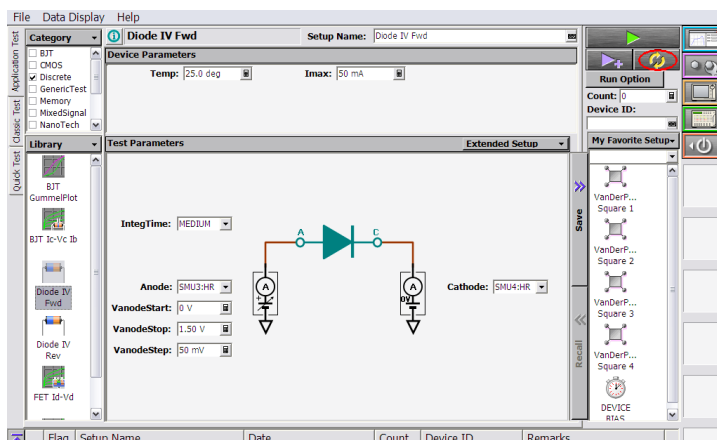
File Data Display Help

Application Test
Classic Test
Quick Test

Category
BJT
CMOS
✓ Discrete
GenericTest
Memory
MixedSignal
NanoTech

Library
BJT GummelPlot
BJT Ic-Vc Ib
Diode IV Fwd
Diode IV Rev
FET Id-Vd

Diode IV Fwd
Setup Name: Diode IV Fwd

Device Parameters
Temp: 25.0 deg
Imax: 50 mA

Test Parameters
Extended Setup

IntegTime: MEDIUM
A
C
Anode: SMU3:HR
Cathode: SMU4:HR
A
A
0V
VanodeStart: 0 V
VanodeStop: 1.50 V
VanodeStep: 50 mV

Save
Recall

Run Option
Count: 0
Device ID:
My Favorite Setup
VanDerP... Square 1
VanDerP... Square 2
VanDerP... Square 3
VanDerP... Square 4
DEVICE BIAS

Flag | Setup Name | Date | Count | Device ID | Remarks